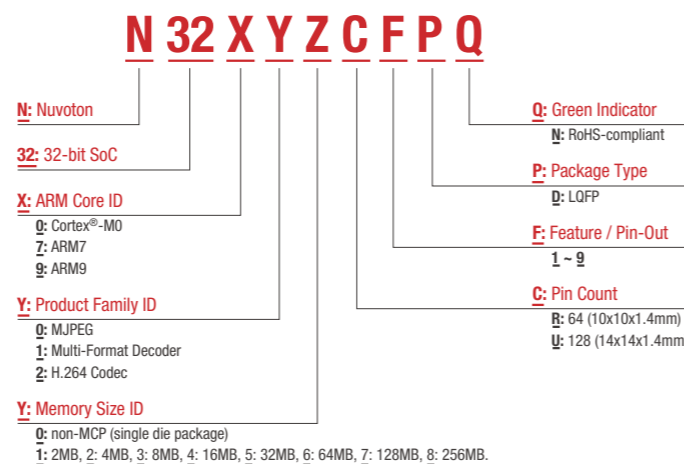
N 32 X Y Z C F P Q

N: Nuvoton

32: 32-bit SoC

X: ARM Core ID
0: Cortex®-M0
7: ARM7
9: ARM9

Y: Product Family ID
0: MJPEG
1: Multi-Format Decoder
2: H.264 Codec

Y: Memory Size ID
0: non-MCP (single die package)
1: 2MB, 2: 4MB, 3: 8MB, 4: 16MB, 5: 32MB, 6: 64MB, 7: 128MB, 8: 256MB.

Q: Green Indicator
N: RoHS-compliant

P: Package Type
D: LQFP

F: Feature / Pin-Out
1 ~ 9

C: Pin Count
R: 64 (10x10x1.4mm)
U: 128 (14x14x1.4mm